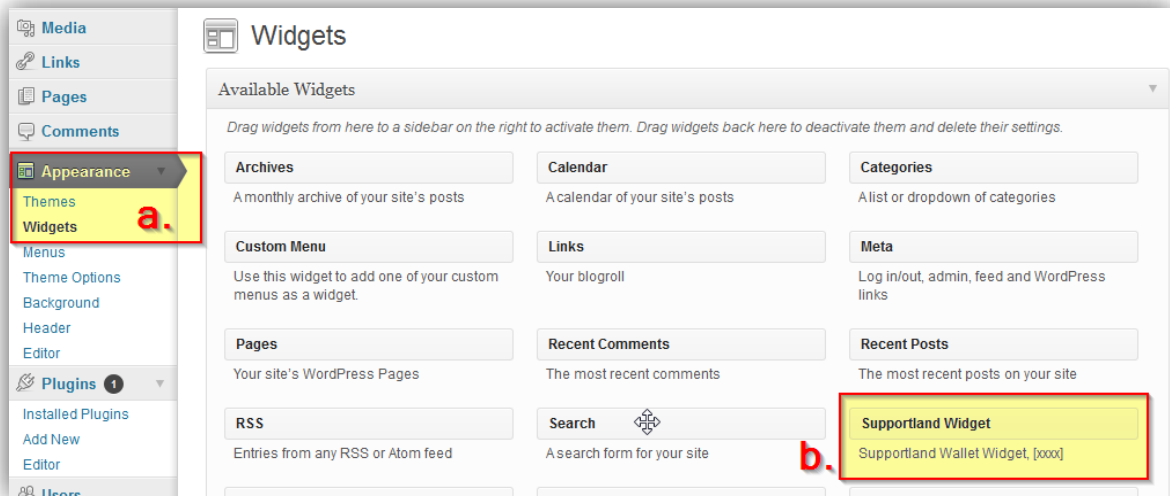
Media
Links
Pages
Comments
Appearance
Themes
Widgets
a.
Menus
Theme Options
Background
Header
Editor
Plugins 1
Installed Plugins
Add New
Editor
Users

Widgets

Available Widgets

Drag widgets from here to a sidebar on the right to activate them. Drag widgets back here to deactivate them and delete their settings.

Archives
A monthly archive of your site's posts

Calendar
A calendar of your site's posts

Categories
A list or dropdown of categories

Custom Menu
Use this widget to add one of your custom menus as a widget.

Links
Your blogroll

Meta
Log in/out, admin, feed and WordPress links

Pages
Your site's WordPress Pages

Recent Comments
The most recent comments

Recent Posts
The most recent posts on your site

RSS
Entries from any RSS or Atom feed

Search
A search form for your site

Supportland Widget
Supportland Wallet Widget, [xxxx]

b.